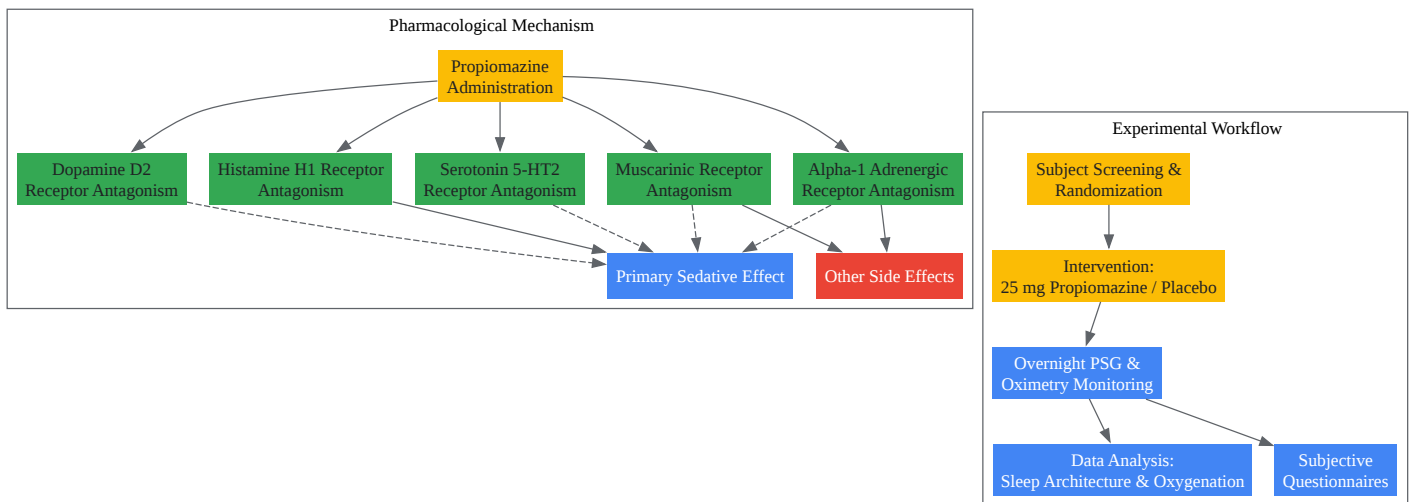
Pharmacological Mechanism

Propiomazine Administration

Dopamine D2 Receptor Antagonism

Histamine H1 Receptor Antagonism

Serotonin 5-HT2 Receptor Antagonism

Muscarinic Receptor Antagonism

Alpha-1 Adrenergic Receptor Antagonism

Primary Sedative Effect

Other Side Effects

Experimental Workflow

Subject Screening & Randomization

Intervention: 25 mg Propiomazine / Placebo

Overnight PSG & Oximetry Monitoring

Data Analysis: Sleep Architecture & Oxygenation

Subjective Questionnaires